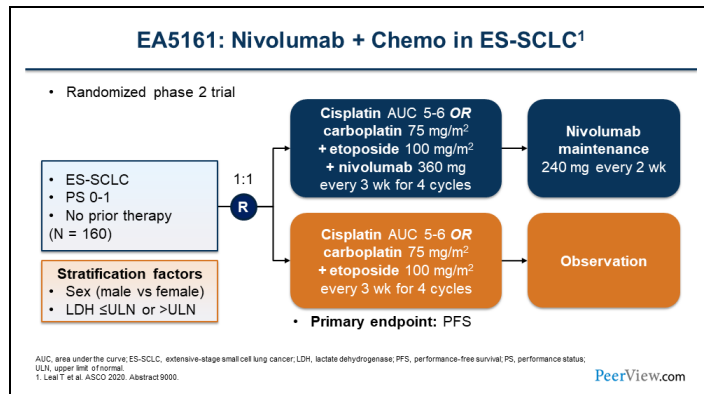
EA5161: Nivolumab + Chemo in ES-SCLC$^{1}$

• Randomized phase 2 trial

• ES-SCLC
• PS 0-1
• No prior therapy
(N = 160)

Stratification factors
• Sex (male vs female)
• LDH ≤ULN or >ULN

1:1

R

Cisplatin AUC 5-6 *OR* carboplatin 75 mg/m$^2$ + etoposide 100 mg/m$^2$ + nivolumab 360 mg every 3 wk for 4 cycles

Nivolumab maintenance
240 mg every 2 wk

Cisplatin AUC 5-6 *OR* carboplatin 75 mg/m$^2$ + etoposide 100 mg/m$^2$ every 3 wk for 4 cycles

Observation

• Primary endpoint: PFS

AUC, area under the curve; ES-SCLC, extensive-stage small cell lung cancer; LDH, lactate dehydrogenase; PFS, performance-free survival; PS, performance status; ULN, upper limit of normal.
1. Leal T et al. ASCO 2020. Abstract 9000.

PeerView.com